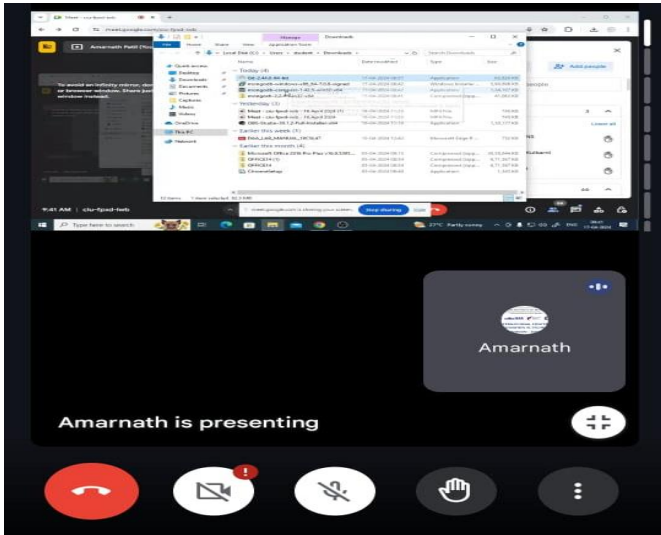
Meet - ciu-fpad-teb

meet.google.com/ciu-fpad-teb

Amarnath Patil (You)

To avoid an infinity mirror, don't share your entire screen or browser window. Share just a tab or a different window instead.

Manage

Downloads

File Home Share View Application Tools

Local Disk (C:) > Users > student > Downloads

Search Downloads

Name

Date modified

Type

Size

Quick access

Desktop

Downloads

Documents

Pictures

Captures

Music

Videos

OneDrive

This PC

Network

Today (4)

Yesterday (3)

Earlier this week (1)

Earlier this month (4)

Application

Microsoft Office 2016 Pro Plus

Add people

Contributors

Close all

9:41 AM | ciu-fpad-teb

meet.google.com is sharing your screen.

Stop sharing

Hide

Type here to search

27°C Partly sunny

ENG

Amarnath

Amarnath is presenting